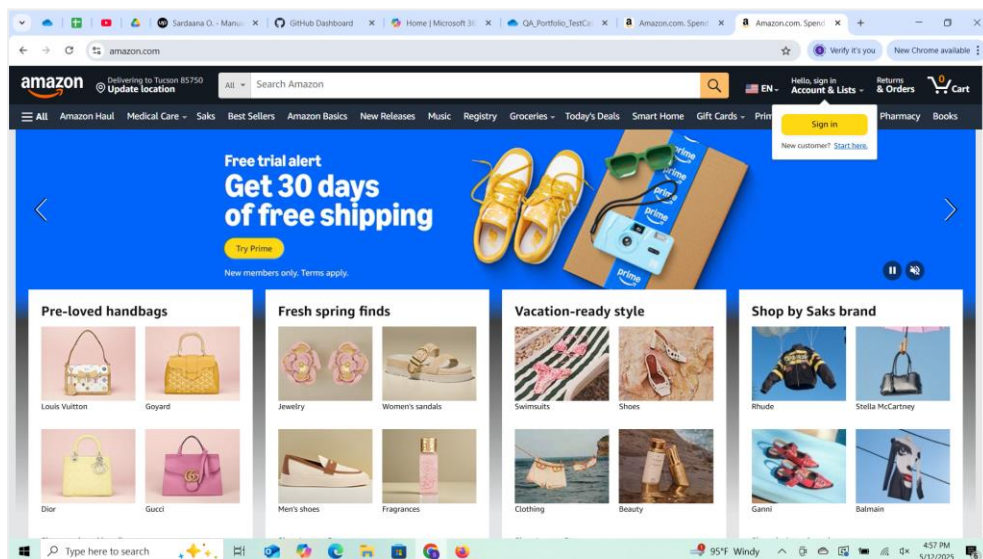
Sardaana O. - Manu ×  GitHub Dashboard ×  Home | Microsoft 36 ×  QA_Portfolio_TestCa ×  Amazon.com. Spend ×  Amazon.com. Spend ×  +

amazon.com

Verify it's you  New Chrome available

amazon  Delivering to Tucson 85750  Update location  All  Search Amazon  EN  Hello, sign in  Account & Lists  Returns & Orders  0  Cart

All  Amazon Haul  Medical Care  Saks  Best Sellers  Amazon Basics  New Releases  Music  Registry  Groceries  Today's Deals  Smart Home  Gift Cards  Prim  Pharmacy  Books

Sign in

New customer? Start here.

Free trial alert

Get 30 days of free shipping

Try Prime

New members only. Terms apply.

prime

Pre-loved handbags

Louis Vuitton  Goyard

Dior  Gucci

Fresh spring finds

Jewelry  Women's sandals

Men's shoes  Fragrances

Vacation-ready style

Swimsuits  Shoes

Clothing  Beauty

Shop by Saks brand

Rhude  Stella McCartney

Ganni  Balmain

Type here to search  95°F Windy  4:57 PM 5/12/2025